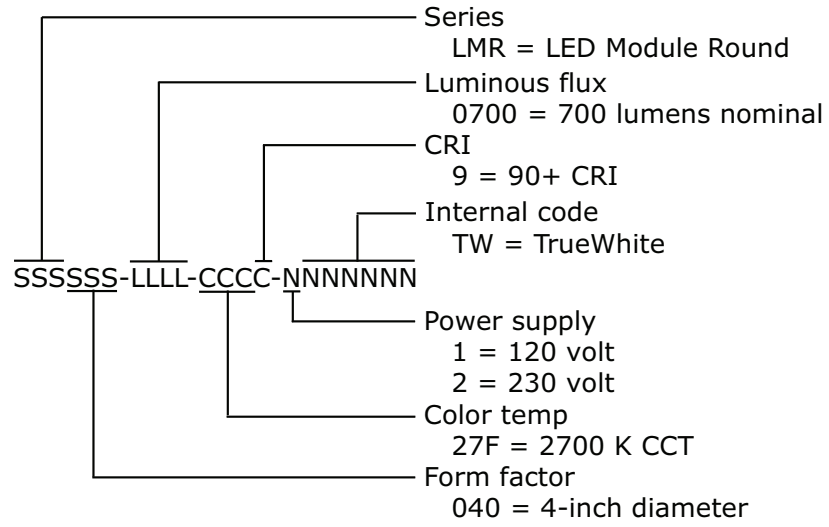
Series
LMR = LED Module Round

Luminous flux
0700 = 700 lumens nominal

CRI
9 = 90+ CRI

Internal code
TW = TrueWhite

SSSSSS-LLLL-CCCC-NNNNNNN

Power supply
1 = 120 volt
2 = 230 volt

Color temp
27F = 2700 K CCT

Form factor
040 = 4-inch diameter